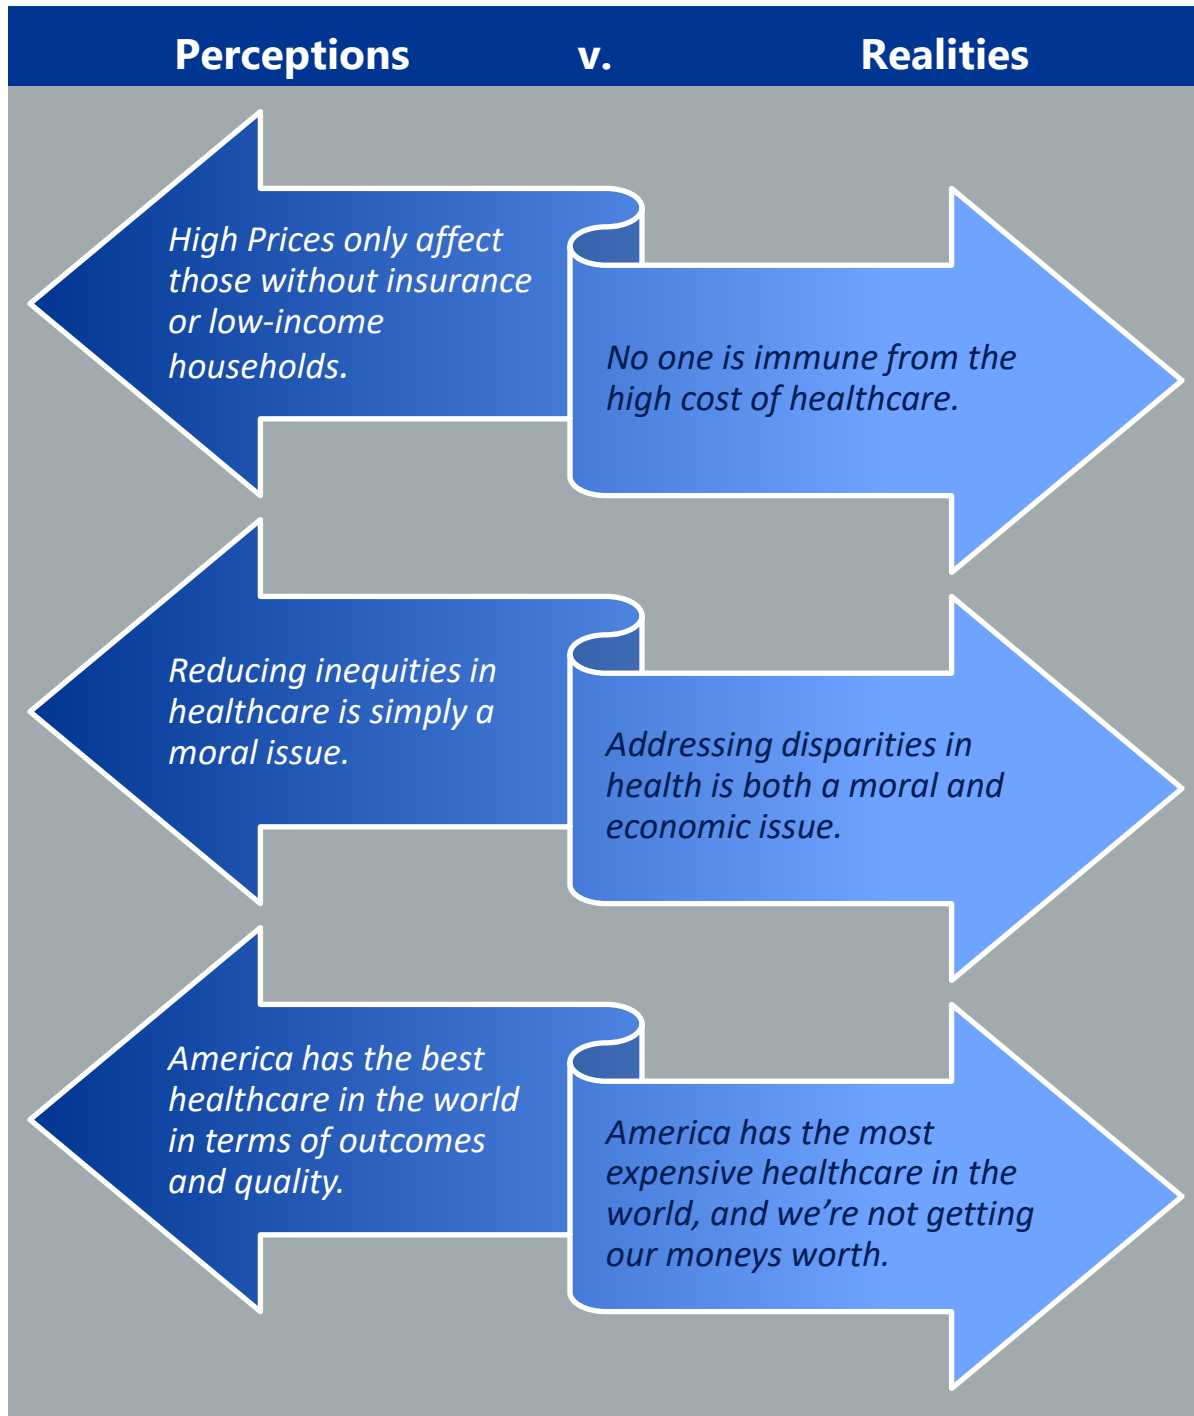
Perceptions v. Realities

High Prices only affect those without insurance or low-income households.

No one is immune from the high cost of healthcare.

Reducing inequities in healthcare is simply a moral issue.

Addressing disparities in health is both a moral and economic issue.

America has the best healthcare in the world in terms of outcomes and quality.

America has the most expensive healthcare in the world, and we’re not getting our moneys worth.